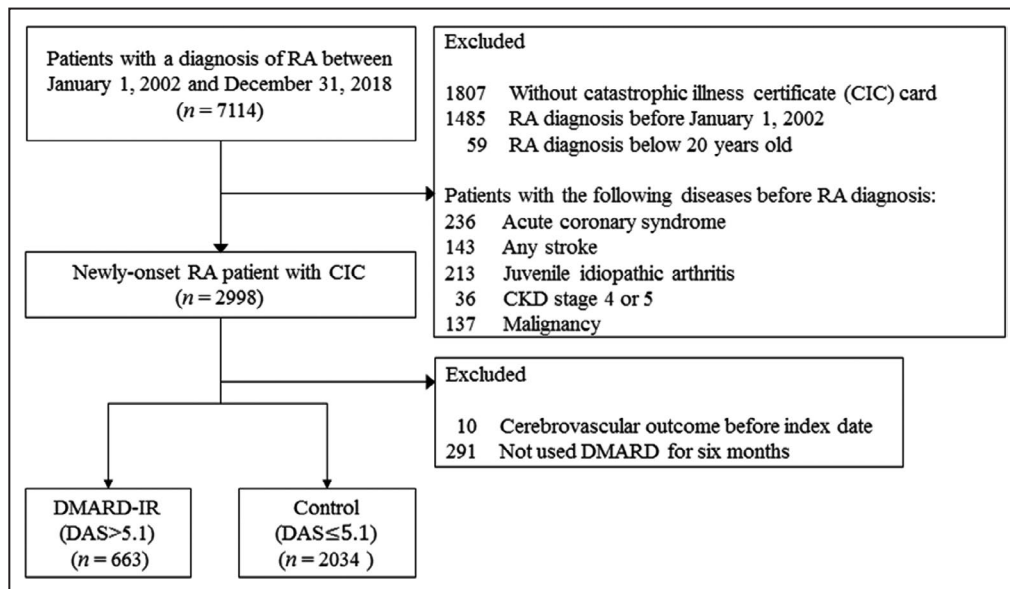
Patients with a diagnosis of RA between January 1, 2002 and December 31, 2018 ($n = 7114$)

Excluded

1807 Without catastrophic illness certificate (CIC) card
1485 RA diagnosis before January 1, 2002
59 RA diagnosis below 20 years old

Patients with the following diseases before RA diagnosis:
236 Acute coronary syndrome
143 Any stroke
213 Juvenile idiopathic arthritis
36 CKD stage 4 or 5
137 Malignancy

Newly-onset RA patient with CIC ($n = 2998$)

Excluded

10 Cerebrovascular outcome before index date
291 Not used DMARD for six months

DMARD-IR (DAS>5.1) ($n = 663$)

Control (DAS≤5.1) ($n = 2034$)